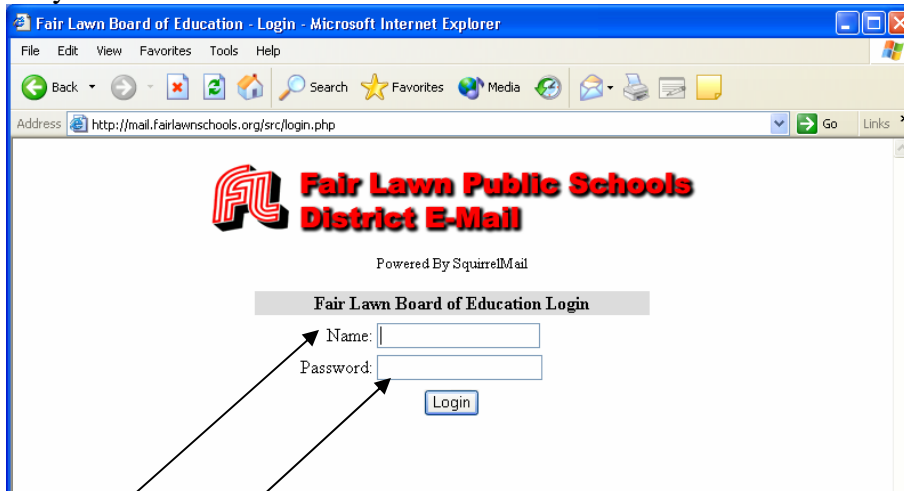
Fair Lawn Board of Education - Login - Microsoft Internet Explorer

File Edit View Favorites Tools Help

Back Search Favorites Media

Address http://mail.fairlawnschools.org/src/login.php Go Links

FL Fair Lawn Public Schools District E-Mail

Powered By SquirrelMail

Fair Lawn Board of Education Login

Name:

Password:

Login